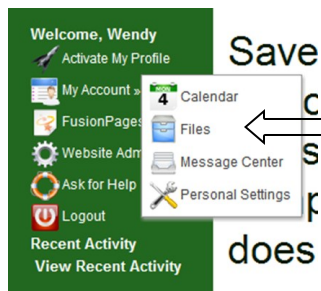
Welcome, Wendy
Activate My Profile
My Account »
FusionPages
Website Adm
Ask for Help
Logout
Recent Activity
View Recent Activity

MON
4
Calendar
Files
Message Center
Personal Settings

Save
c
s
p
does